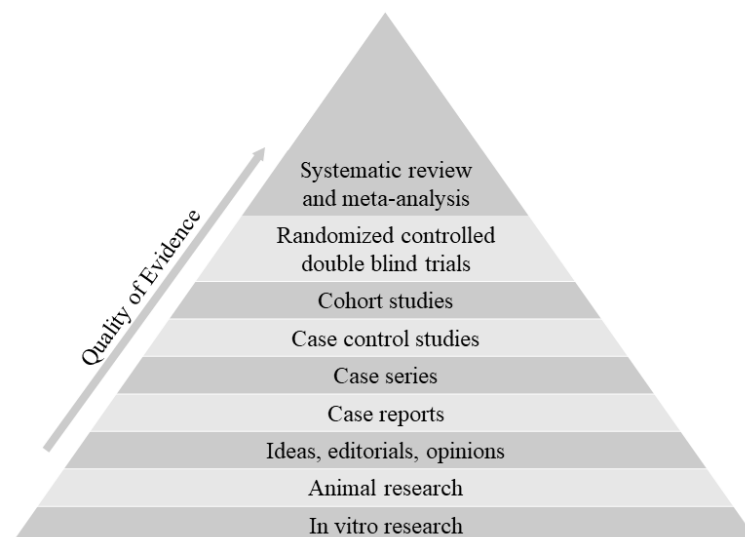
Quality of Evidence

Systematic review and meta-analysis

Randomized controlled double blind trials

Cohort studies

Case control studies

Case series

Case reports

Ideas, editorials, opinions

Animal research

In vitro research